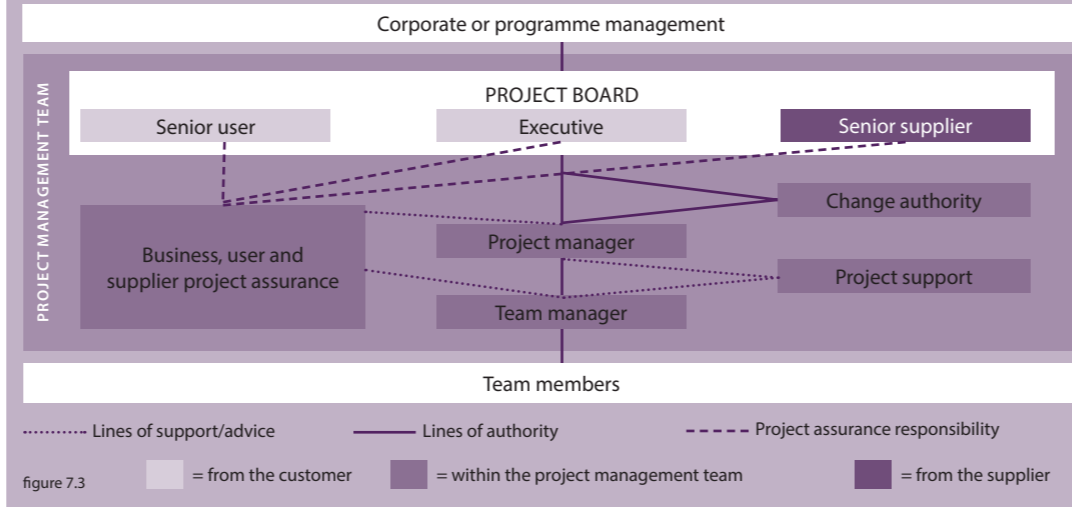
Corporate or programme management

PROJECT MANAGEMENT TEAM

PROJECT BOARD

Senior user

Executive

Senior supplier

Change authority

Business, user and supplier project assurance

Project manager

Project support

Team manager

Team members

Lines of support/advice

Lines of authority

Project assurance responsibility

figure 7.3

= from the customer

= within the project management team

= from the supplier